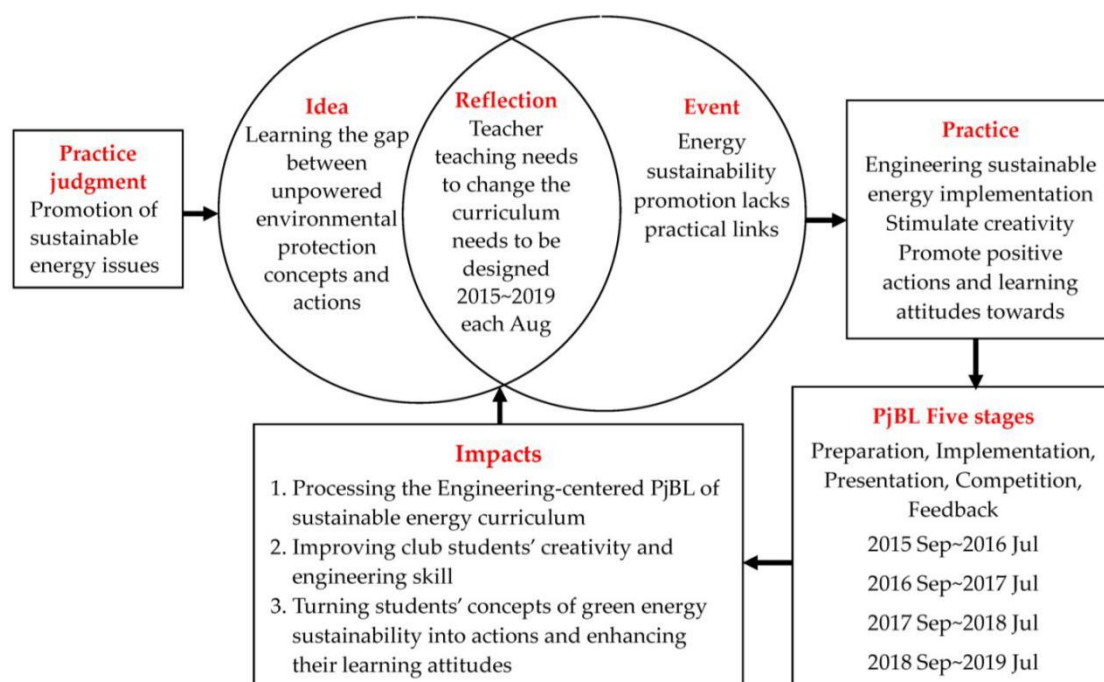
Practice judgment
Promotion of sustainable energy issues

Idea
Learning the gap between unpowered environmental protection concepts and actions

Reflection
Teacher teaching needs to change the curriculum needs to be designed 2015~2019 each Aug

Event
Energy sustainability promotion lacks practical links

Practice
Engineering sustainable energy implementation
Stimulate creativity
Promote positive actions and learning attitudes towards

PjBL Five stages
Preparation, Implementation, Presentation, Competition, Feedback
2015 Sep~2016 Jul
2016 Sep~2017 Jul
2017 Sep~2018 Jul
2018 Sep~2019 Jul

Impacts
1. Processing the Engineering-centered PjBL of sustainable energy curriculum
2. Improving club students' creativity and engineering skill
3. Turning students' concepts of green energy sustainability into actions and enhancing their learning attitudes